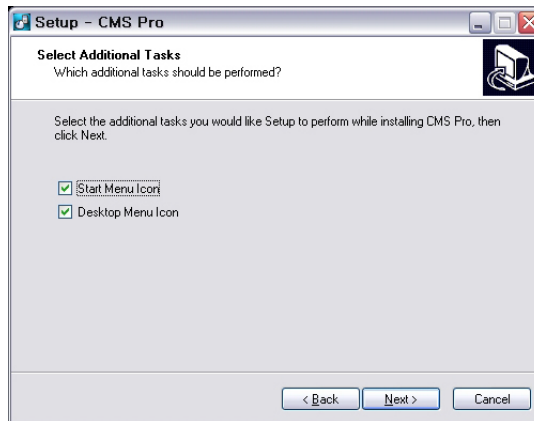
Setup - CMS Pro

Select Additional Tasks
Which additional tasks should be performed?

Select the additional tasks you would like Setup to perform while installing CMS Pro, then click Next.

Start Menu Icon
Desktop Menu Icon

< Back
Next >
Cancel